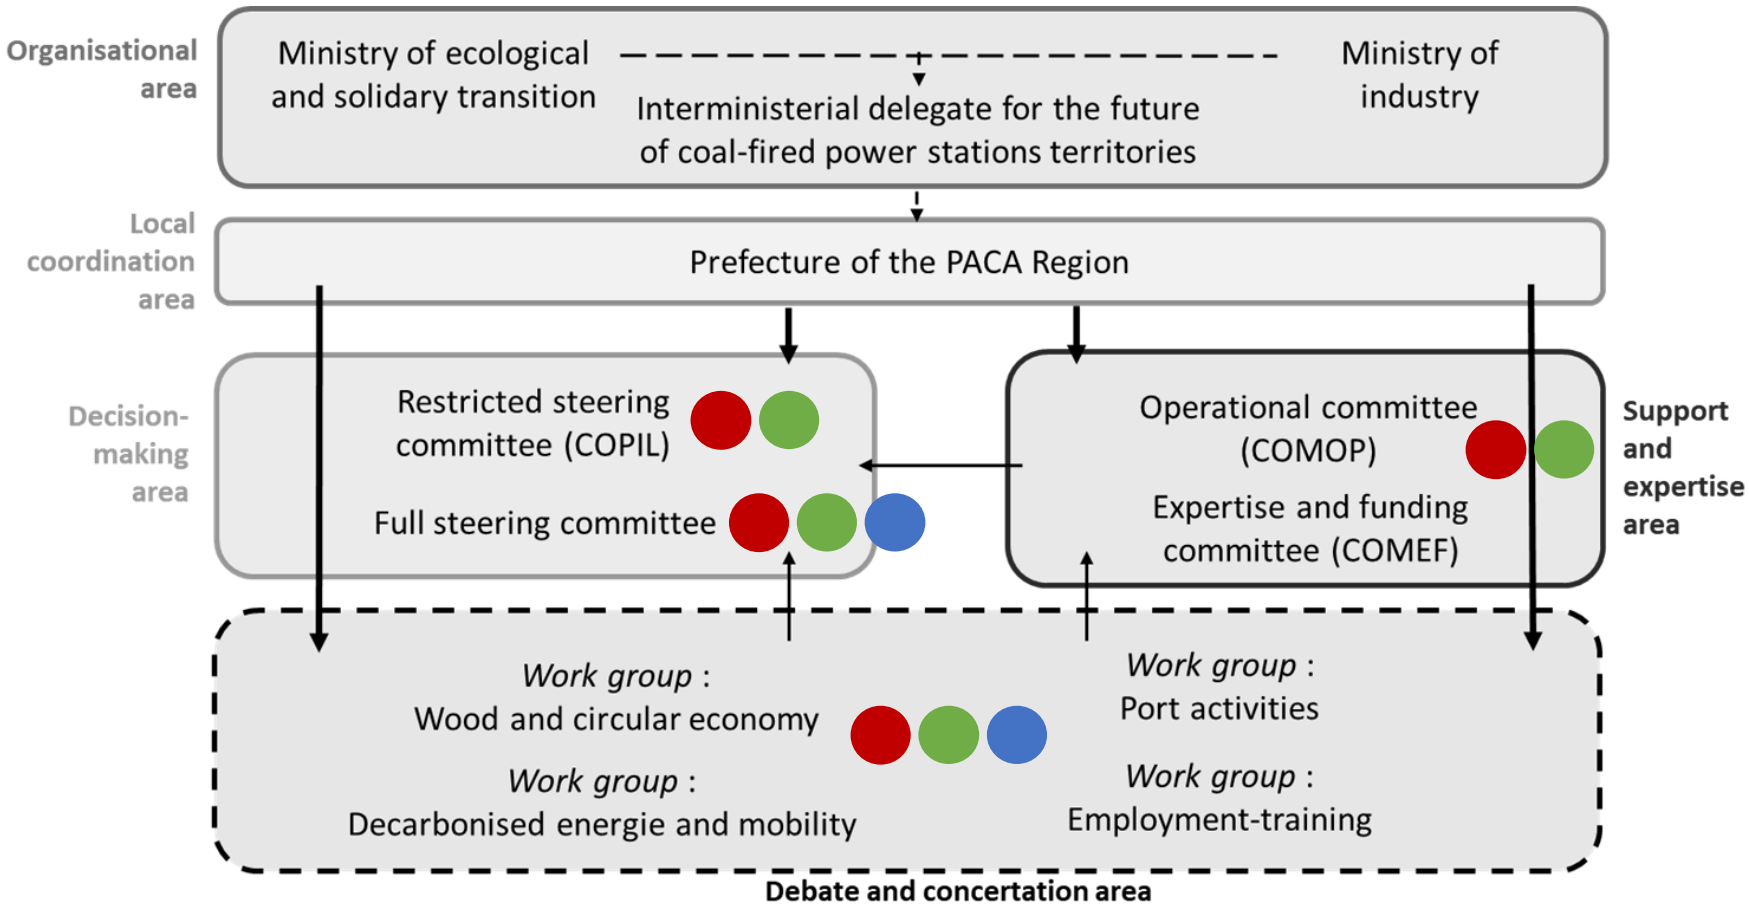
Organisational area

Ministry of ecological and solidary transition

Ministry of industry

Interministerial delegate for the future of coal-fired power stations territories

Local coordination area

Prefecture of the PACA Region

Decision-making area

Restricted steering committee (COPIL)

Full steering committee

Operational committee (COMOP)

Expertise and funding committee (COMEF)

Support and expertise area

*Work group* : Wood and circular economy

*Work group* : Decarbonised energie and mobility

*Work group* : Port activities

*Work group* : Employment-training

Debate and concertation area